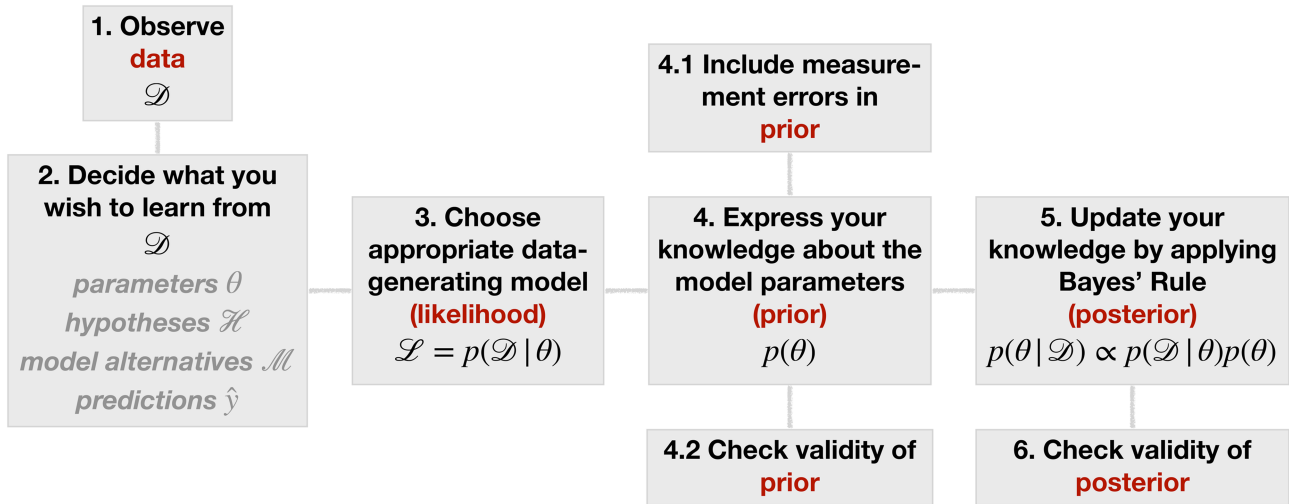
1. Observe
data
$\mathscr{D}$

2. Decide what you wish to learn from
$\mathscr{D}$
parameters $\theta$
hypotheses $\mathscr{H}$
model alternatives $\mathscr{M}$
predictions $\hat{y}$

3. Choose appropriate data-generating model
(likelihood)
$\mathscr{L} = p(\mathscr{D} \mid \theta)$

4.1 Include measurement errors in
prior

4. Express your knowledge about the model parameters
(prior)
$p(\theta)$

4.2 Check validity of
prior

5. Update your knowledge by applying Bayes' Rule
(posterior)
$p(\theta \mid \mathscr{D}) \propto p(\mathscr{D} \mid \theta)p(\theta)$

6. Check validity of
posterior